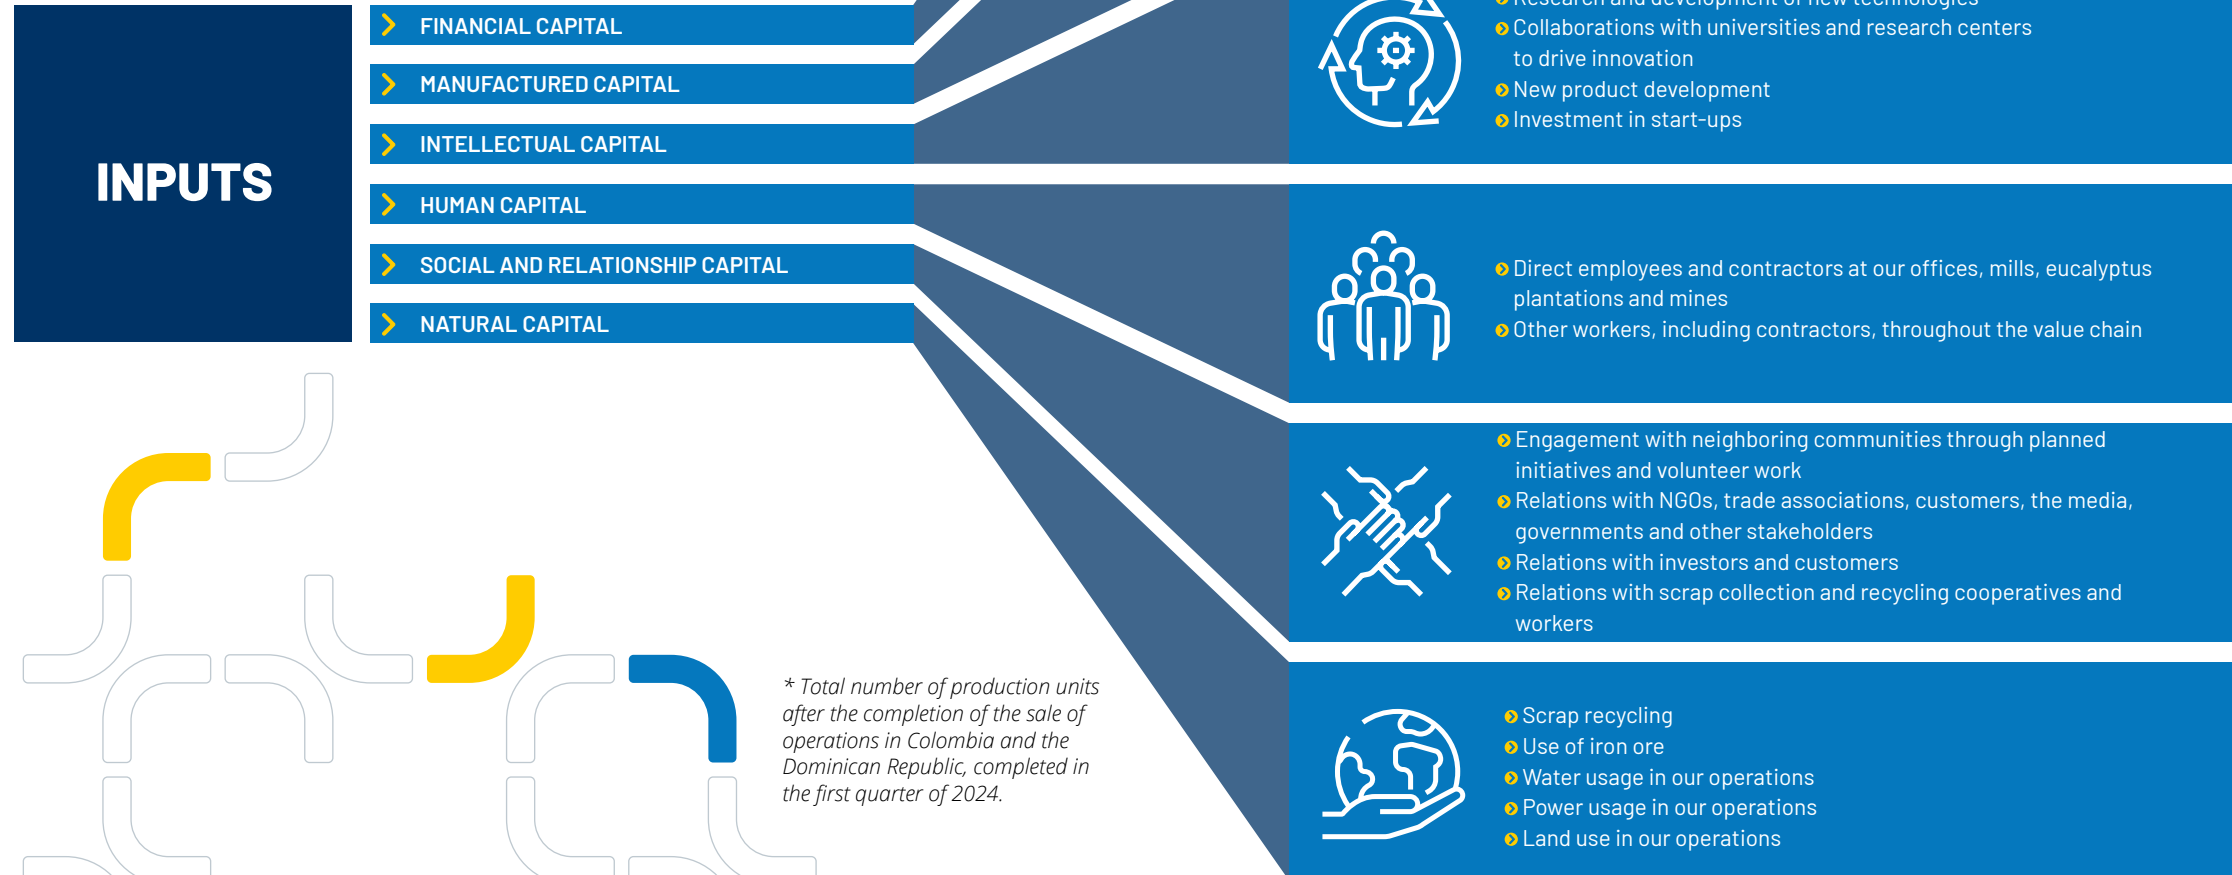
INPUTS

FINANCIAL CAPITAL

MANUFACTURED CAPITAL

INTELLECTUAL CAPITAL

HUMAN CAPITAL

SOCIAL AND RELATIONSHIP CAPITAL

NATURAL CAPITAL

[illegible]
Collaborations with universities and research centers to drive innovation
New product development
Investment in start-ups

Direct employees and contractors at our offices, mills, eucalyptus plantations and mines
Other workers, including contractors, throughout the value chain

Engagement with neighboring communities through planned initiatives and volunteer work
Relations with NGOs, trade associations, customers, the media, governments and other stakeholders
Relations with investors and customers
Relations with scrap collection and recycling cooperatives and workers

Scrap recycling
Use of iron ore
Water usage in our operations
Power usage in our operations
Land use in our operations

* Total number of production units after the completion of the sale of operations in Colombia and the Dominican Republic, completed in the first quarter of 2024.